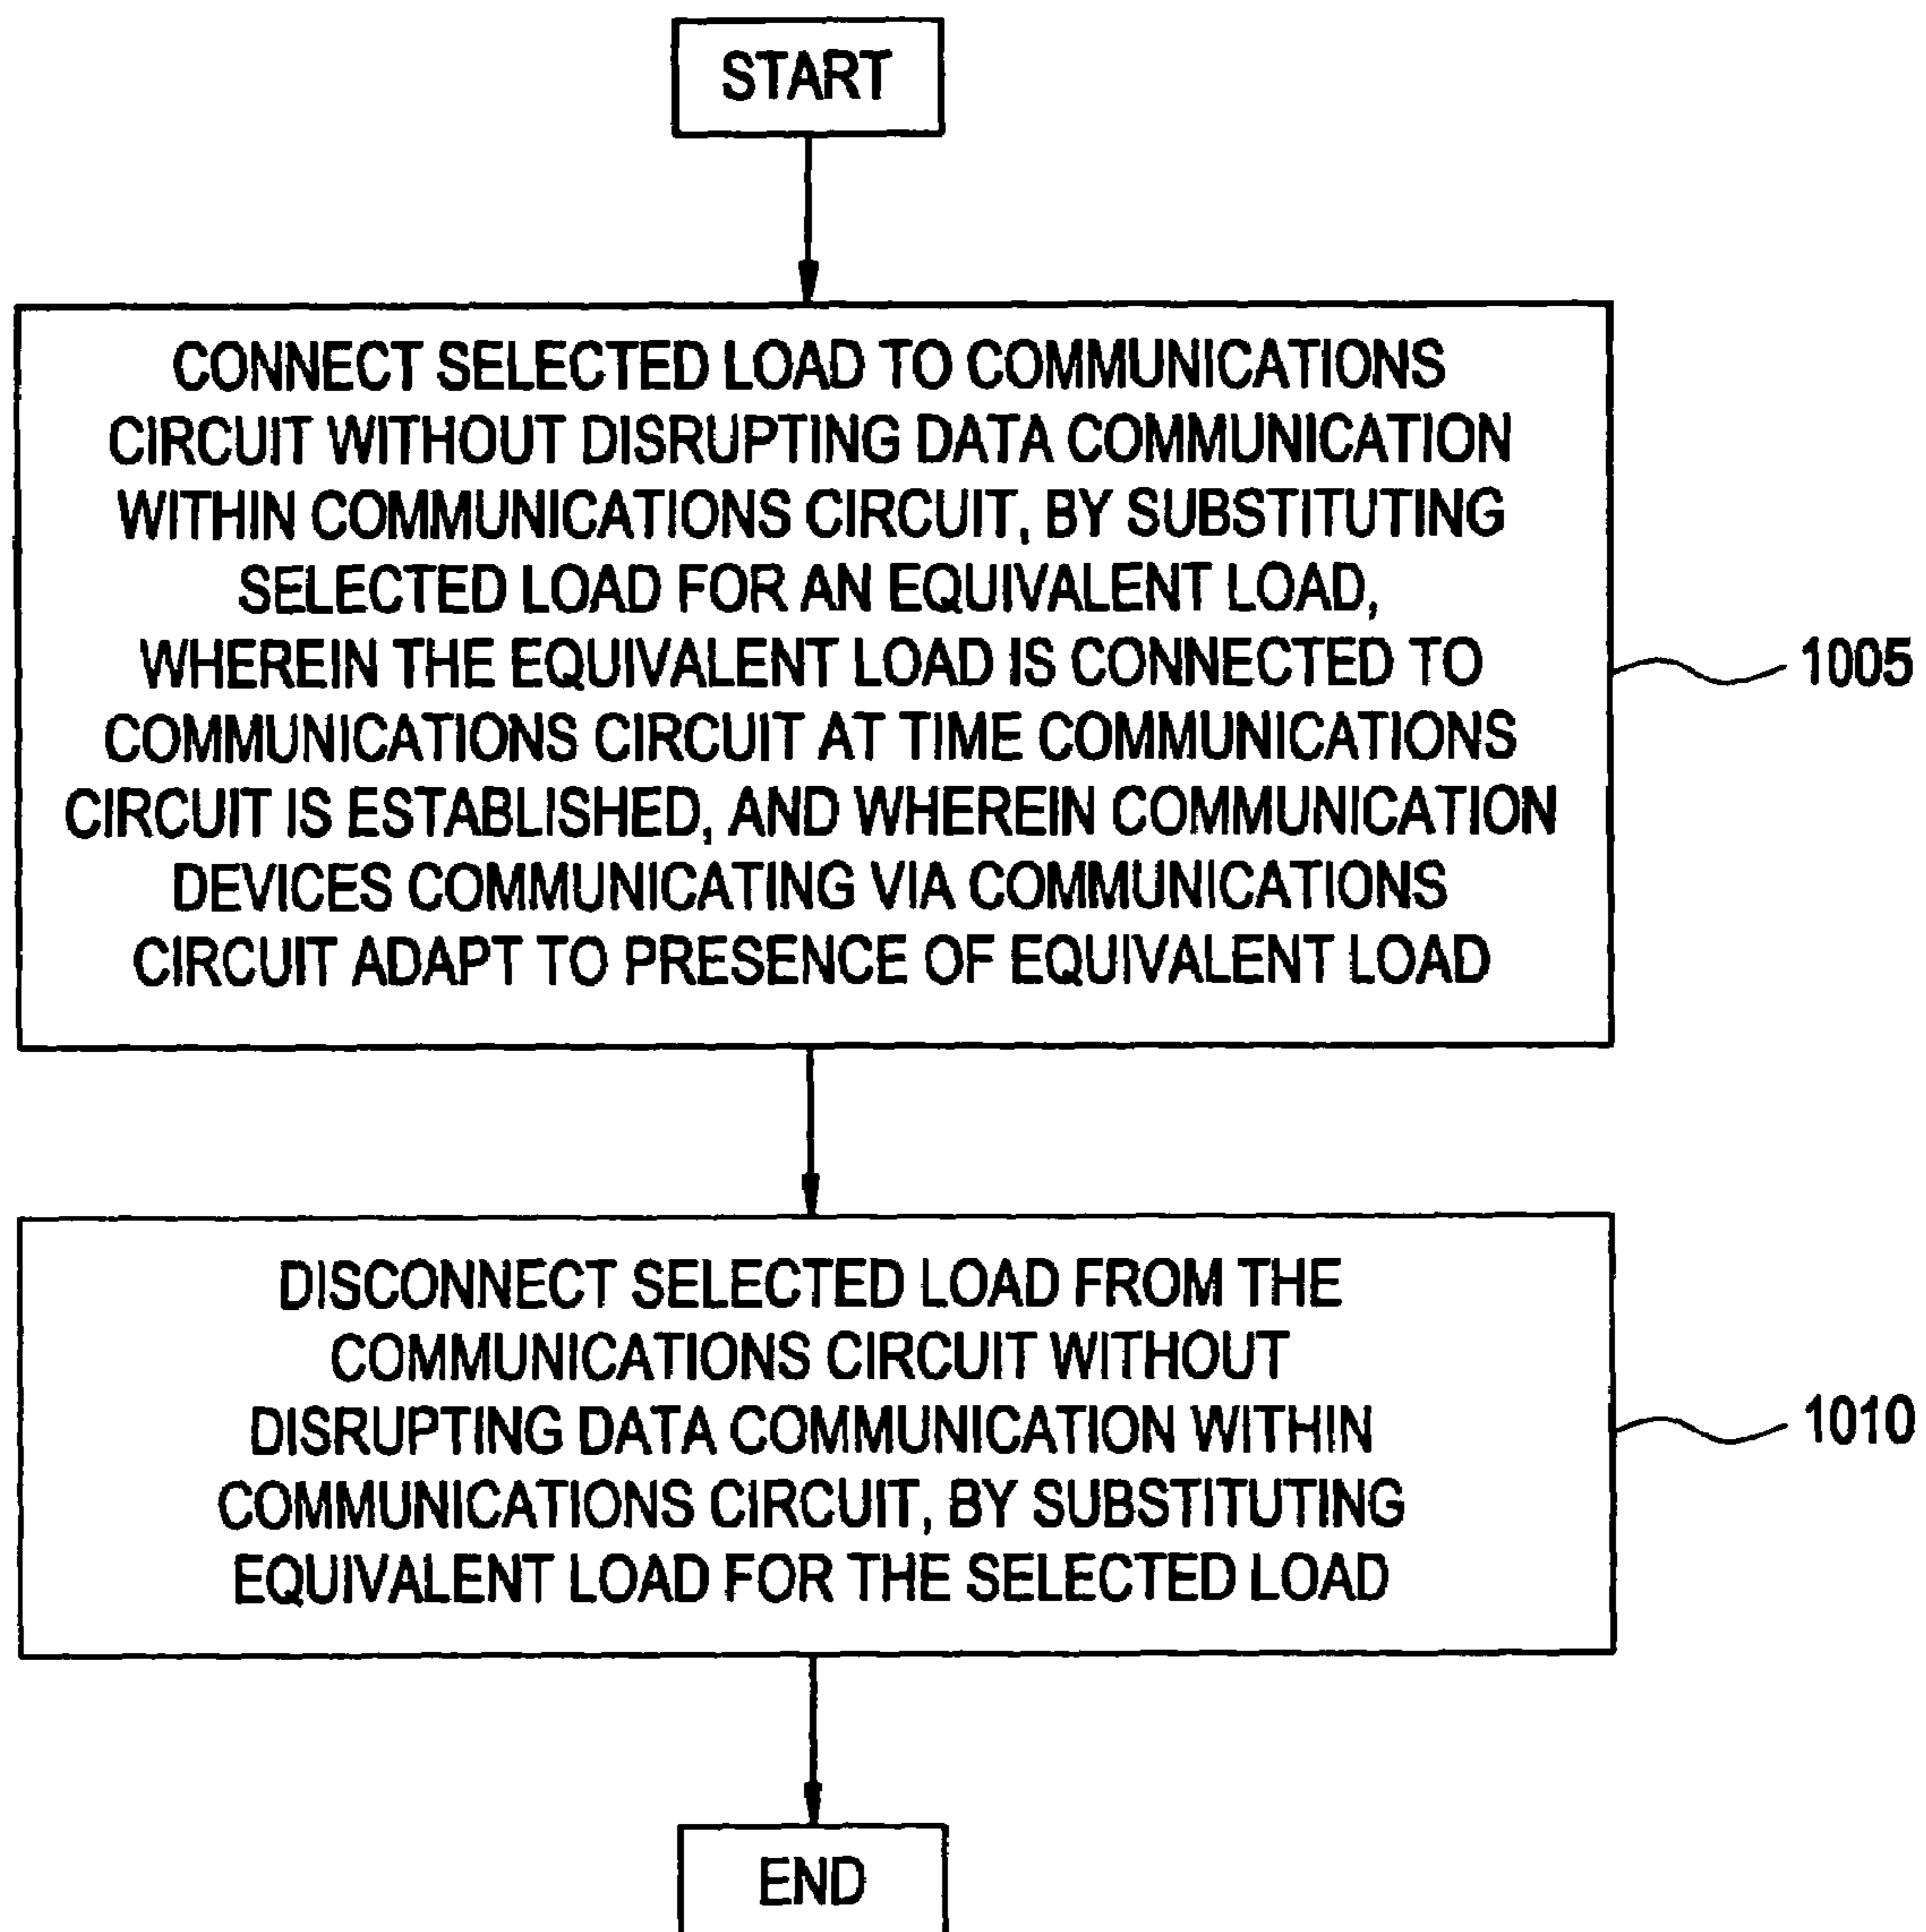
START

CONNECT SELECTED LOAD TO COMMUNICATIONS CIRCUIT WITHOUT DISRUPTING DATA COMMUNICATION WITHIN COMMUNICATIONS CIRCUIT, BY SUBSTITUTING SELECTED LOAD FOR AN EQUIVALENT LOAD, WHEREIN THE EQUIVALENT LOAD IS CONNECTED TO COMMUNICATIONS CIRCUIT AT TIME COMMUNICATIONS CIRCUIT IS ESTABLISHED, AND WHEREIN COMMUNICATION DEVICES COMMUNICATING VIA COMMUNICATIONS CIRCUIT ADAPT TO PRESENCE OF EQUIVALENT LOAD

1005

DISCONNECT SELECTED LOAD FROM THE COMMUNICATIONS CIRCUIT WITHOUT DISRUPTING DATA COMMUNICATION WITHIN COMMUNICATIONS CIRCUIT, BY SUBSTITUTING EQUIVALENT LOAD FOR THE SELECTED LOAD

1010

END